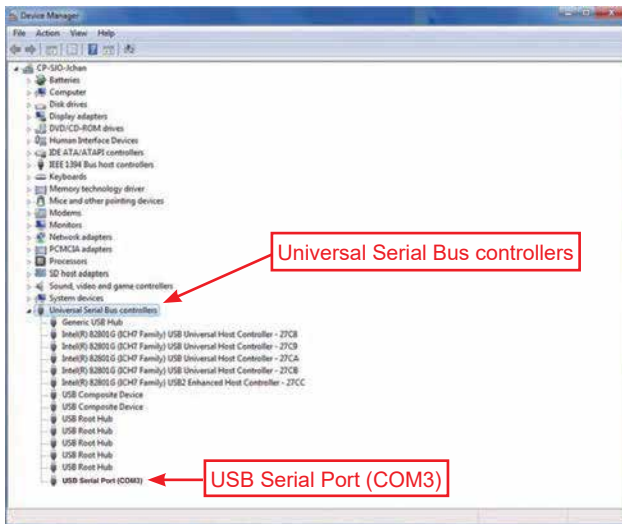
Device Manager
File Action View Help

CP-SIO-Ichan
Batteries
Computer
Disk drives
Display adapters
DVD/CD-ROM drives
Human Interface Devices
IDE ATA/ATAPI controllers
IEEE 1394 Bus host controllers
Keyboards
Memory technology driver
Mice and other pointing devices
Modems
Monitors
Network adapters
PCMCIA adapters
Processors
SD host adapters
Sound, video and game controllers
System devices
Universal Serial Bus controllers
Generic USB Hub
Intel(R) 82801G (ICH7 Family) USB Universal Host Controller - 27C8
Intel(R) 82801G (ICH7 Family) USB Universal Host Controller - 27C9
Intel(R) 82801G (ICH7 Family) USB Universal Host Controller - 27CA
Intel(R) 82801G (ICH7 Family) USB Universal Host Controller - 27CB
Intel(R) 82801G (ICH7 Family) USB2 Enhanced Host Controller - 27CC
USB Composite Device
USB Composite Device
USB Root Hub
USB Root Hub
USB Root Hub
USB Root Hub
USB Root Hub
USB Serial Port (COM3)

Universal Serial Bus controllers

USB Serial Port (COM3)